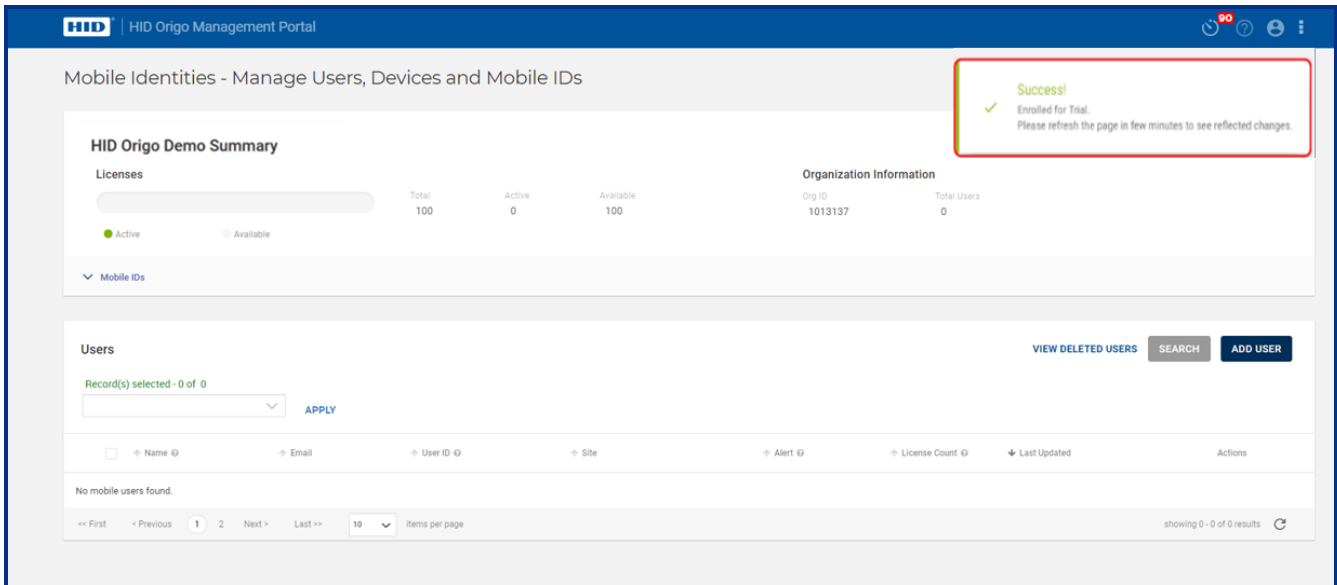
HID | HID Origo Management Portal

90

Mobile Identities - Manage Users, Devices and Mobile IDs

Success!
Enrolled for Trial.
Please refresh the page in few minutes to see reflected changes.

HID Origo Demo Summary

Licenses

| Total | Active | Available |
|---|---|---|
| 100 | 0 | 100 |

Active Available

Organization Information

| Org ID | Total Users |
|---|---|
| 1013137 | 0 |

Mobile IDs

Users

VIEW DELETED USERS SEARCH ADD USER

Record(s) selected - 0 of 0

APPLY

| Name | Email | User ID | Site | Alert | License Count | Last Updated | Actions |
|---|---|---|---|---|---|---|---|

No mobile users found.

<< First < Previous 1 2 Next > Last >> 10 items per page

showing 0 - 0 of 0 results